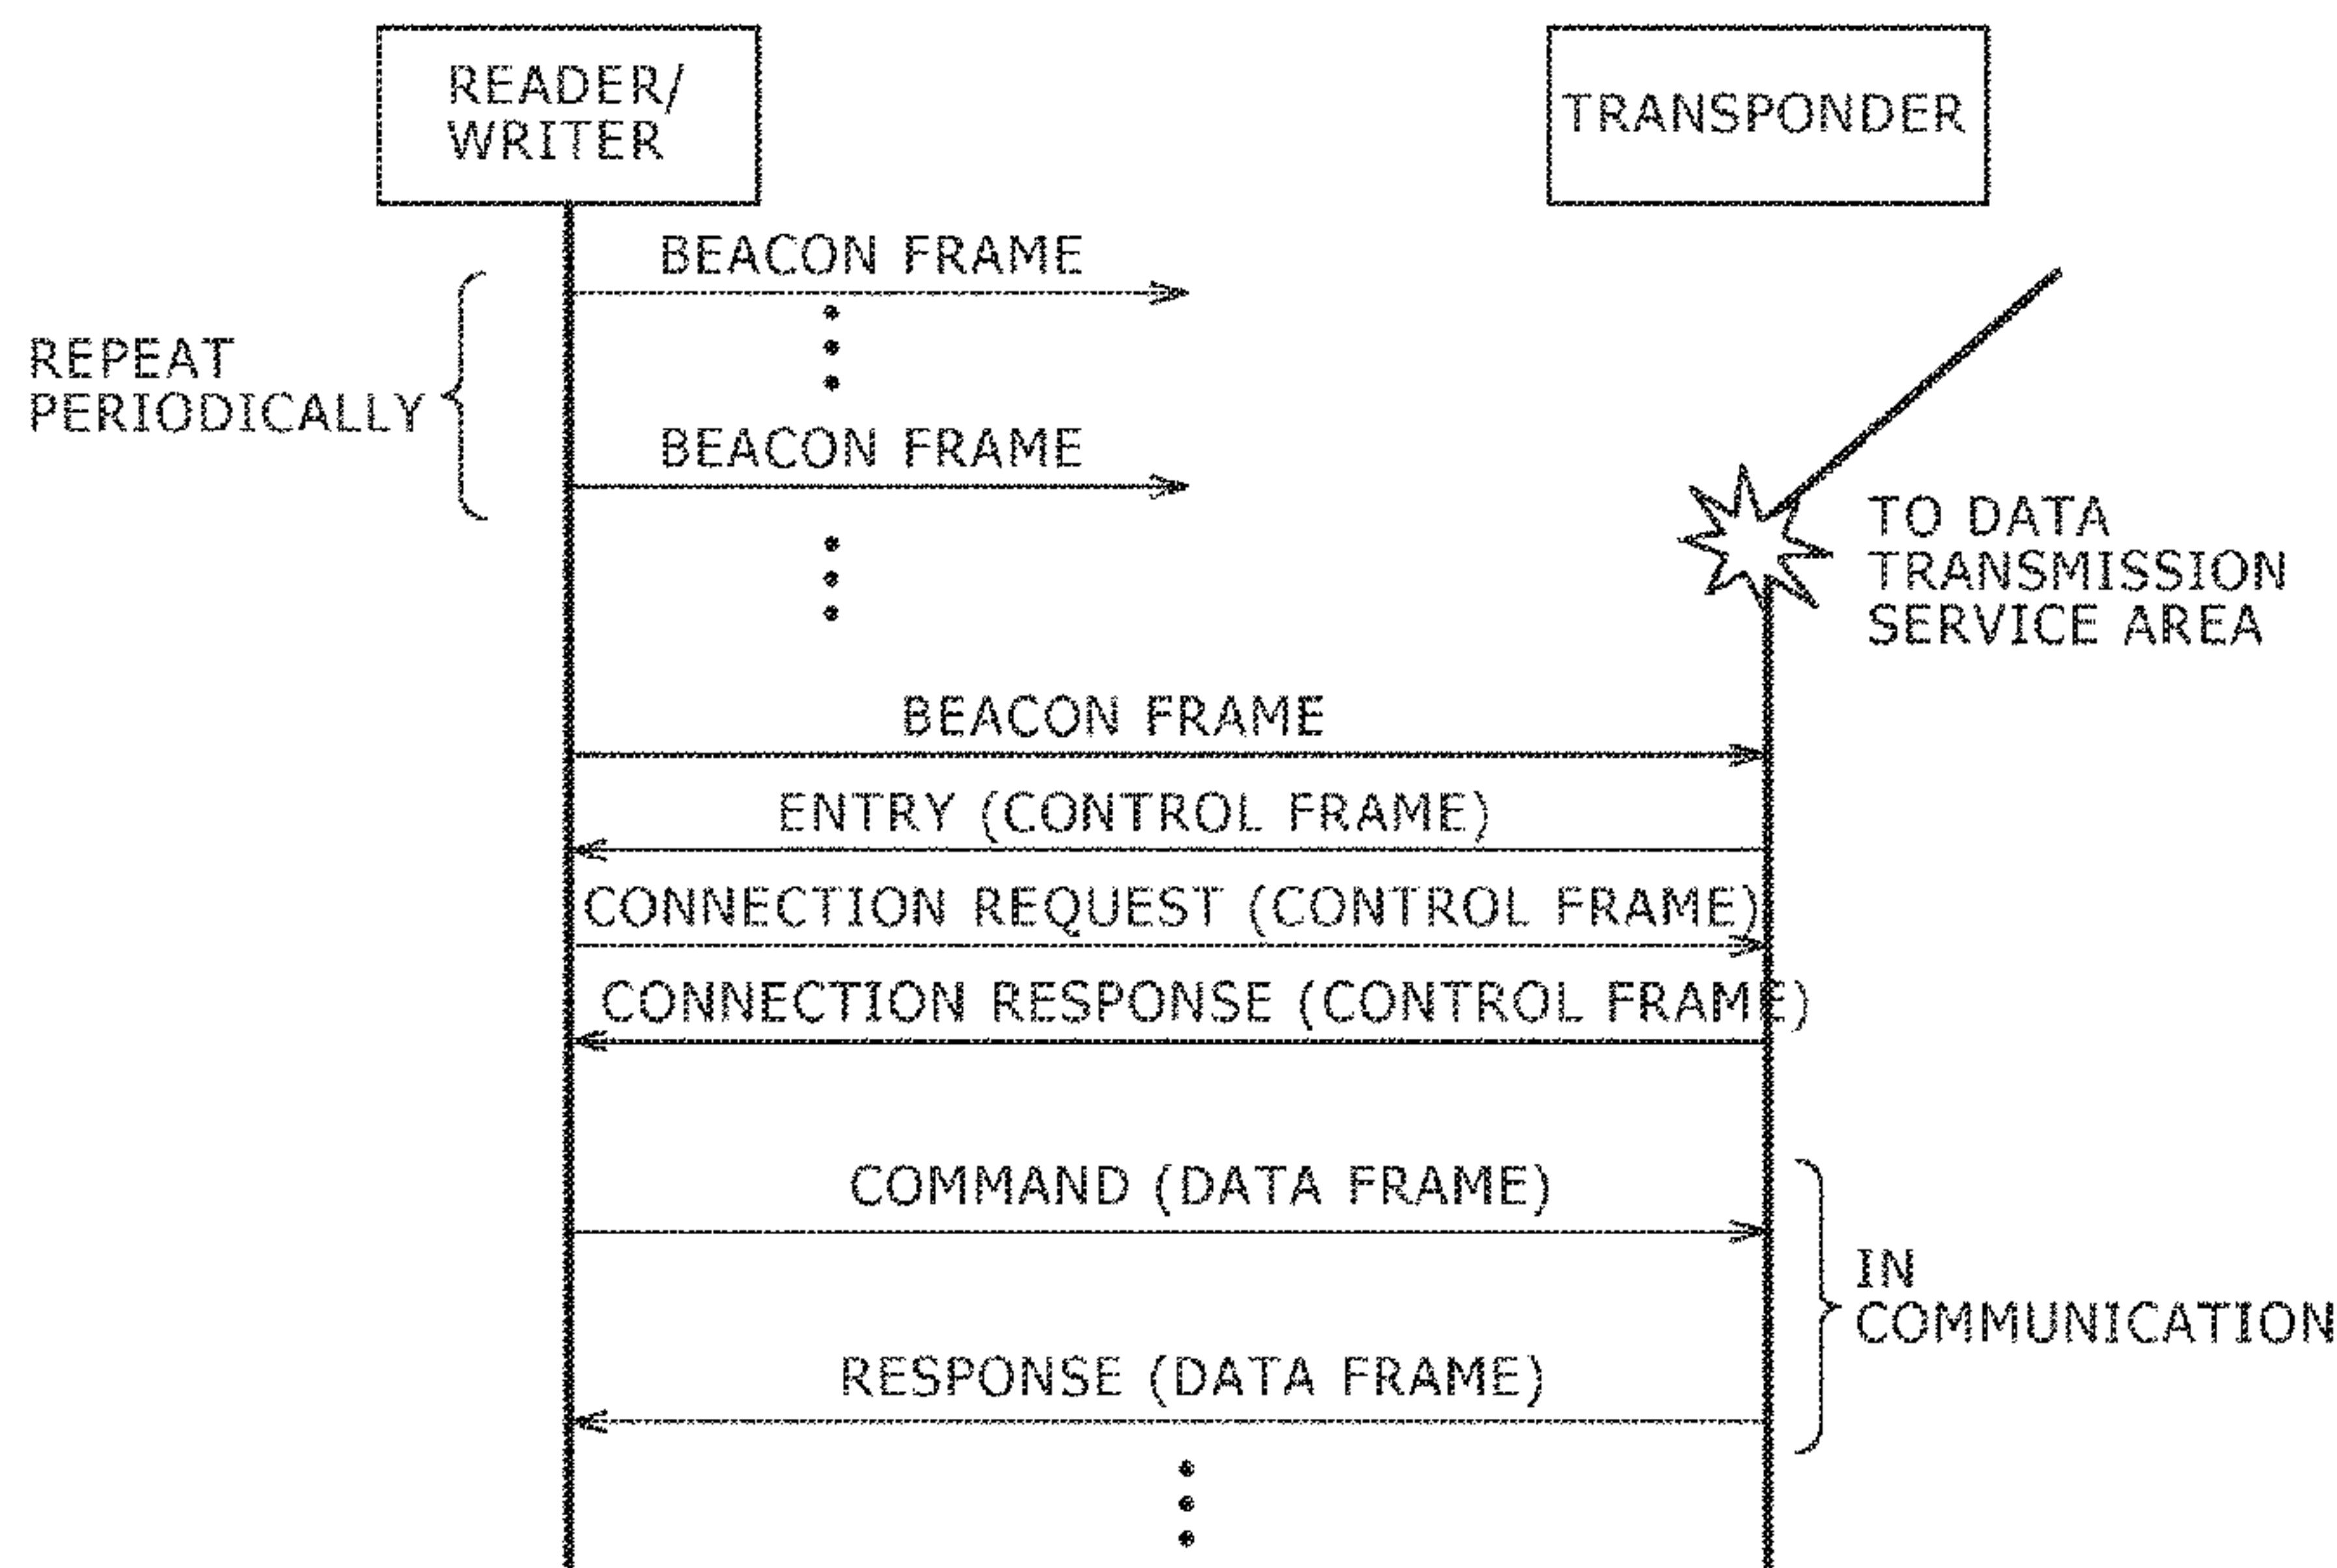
READER/
WRITER

TRANSPONDER

BEACON FRAME

REPEAT
PERIODICALLY

BEACON FRAME

TO DATA
TRANSMISSION
SERVICE AREA

BEACON FRAME

ENTRY (CONTROL FRAME)

CONNECTION REQUEST (CONTROL FRAME)

CONNECTION RESPONSE (CONTROL FRAME)

COMMAND (DATA FRAME)

IN
COMMUNICATION

RESPONSE (DATA FRAME)